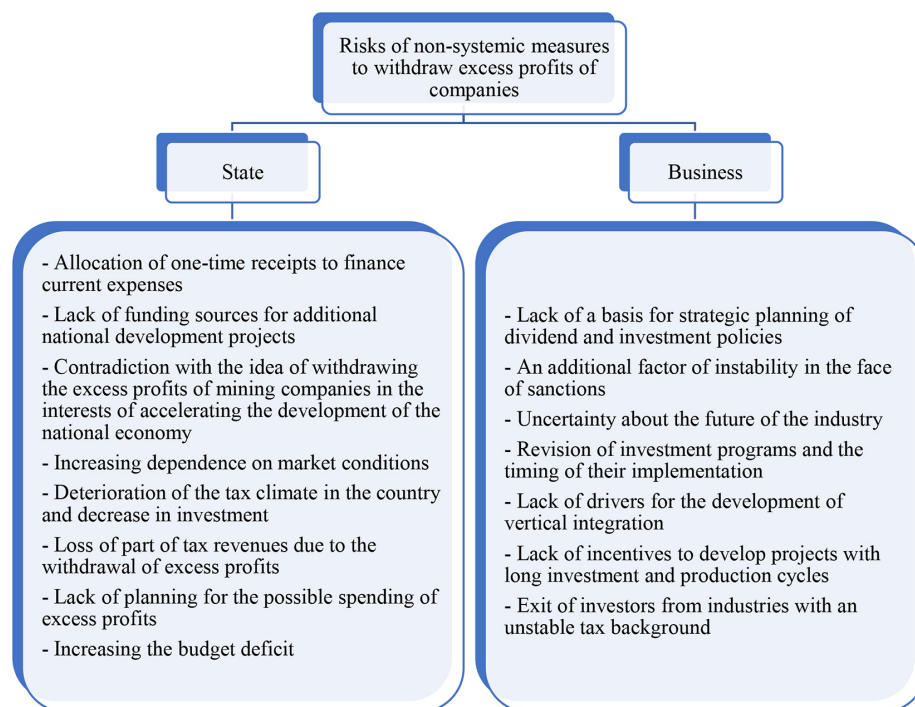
Risks of non-systemic measures to withdraw excess profits of companies

State

Business

- Allocation of one-time receipts to finance current expenses

- Lack of funding sources for additional national development projects

- Contradiction with the idea of withdrawing the excess profits of mining companies in the interests of accelerating the development of the national economy

- Increasing dependence on market conditions

- Deterioration of the tax climate in the country and decrease in investment

- Loss of part of tax revenues due to the withdrawal of excess profits

- Lack of planning for the possible spending of excess profits

- Increasing the budget deficit

- Lack of a basis for strategic planning of dividend and investment policies

- An additional factor of instability in the face of sanctions

- Uncertainty about the future of the industry

- Revision of investment programs and the timing of their implementation

- Lack of drivers for the development of vertical integration

- Lack of incentives to develop projects with long investment and production cycles

- Exit of investors from industries with an unstable tax background